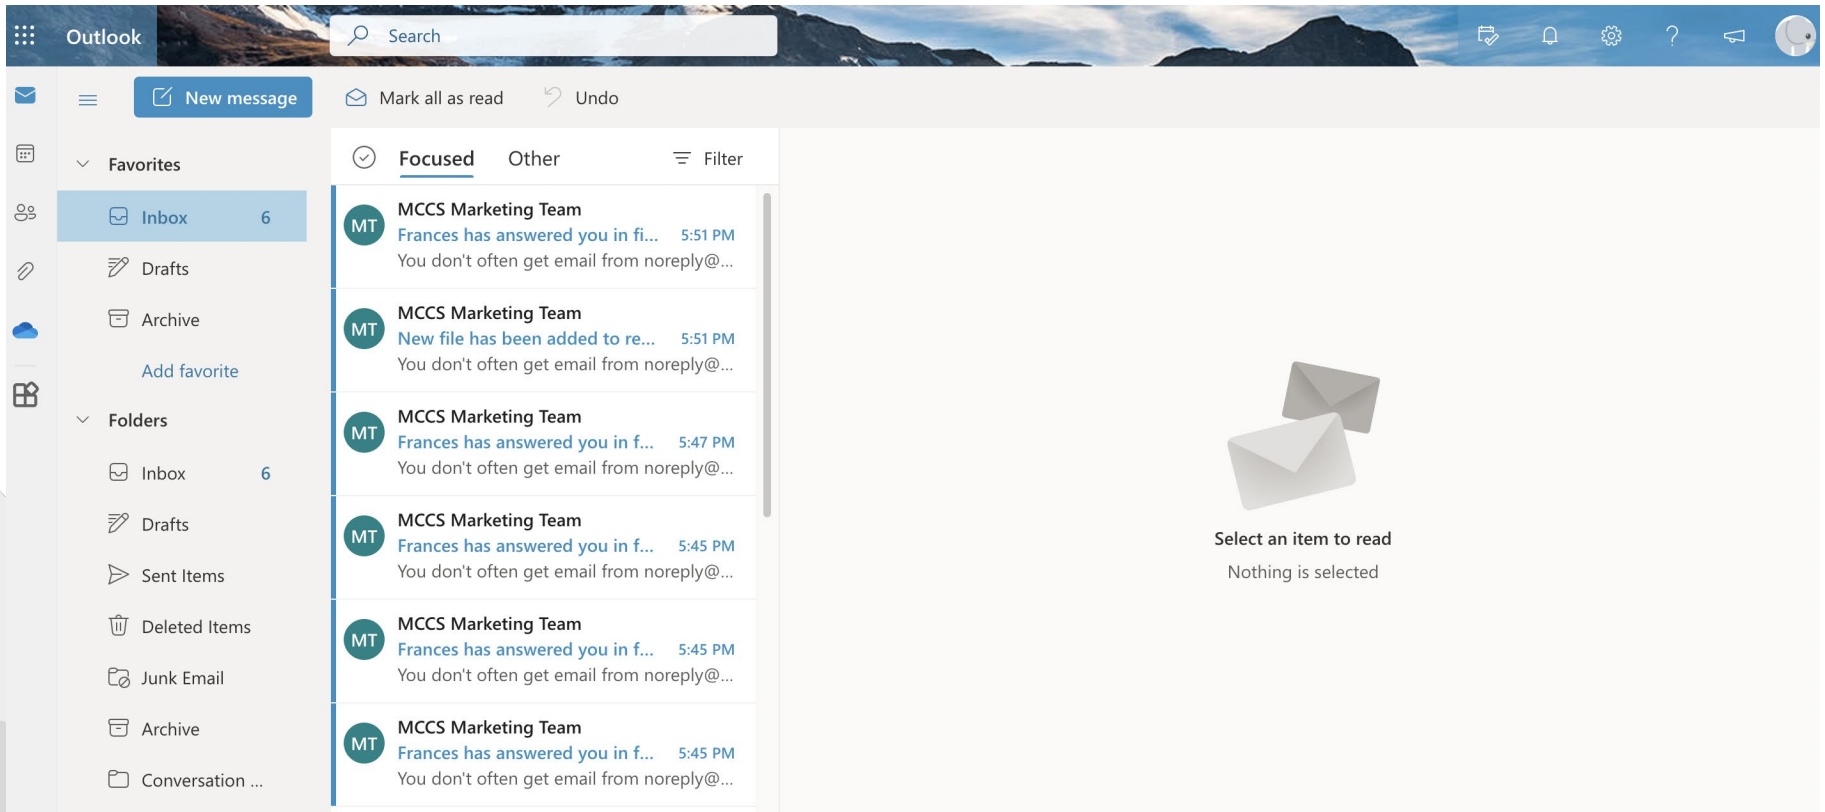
Outlook

Search

New message

Mark all as read

Undo

Favorites

Inbox 6

Drafts

Archive

Add favorite

Folders

Inbox 6

Drafts

Sent Items

Deleted Items

Junk Email

Archive

Conversation ...

Focused

Other

Filter

MT
MCCS Marketing Team
Frances has answered you in fi... 5:51 PM
You don't often get email from noreply@...

MT
MCCS Marketing Team
New file has been added to re... 5:51 PM
You don't often get email from noreply@...

MT
MCCS Marketing Team
Frances has answered you in f... 5:47 PM
You don't often get email from noreply@...

MT
MCCS Marketing Team
Frances has answered you in f... 5:45 PM
You don't often get email from noreply@...

MT
MCCS Marketing Team
Frances has answered you in f... 5:45 PM
You don't often get email from noreply@...

MT
MCCS Marketing Team
Frances has answered you in f... 5:45 PM
You don't often get email from noreply@...

Select an item to read

Nothing is selected